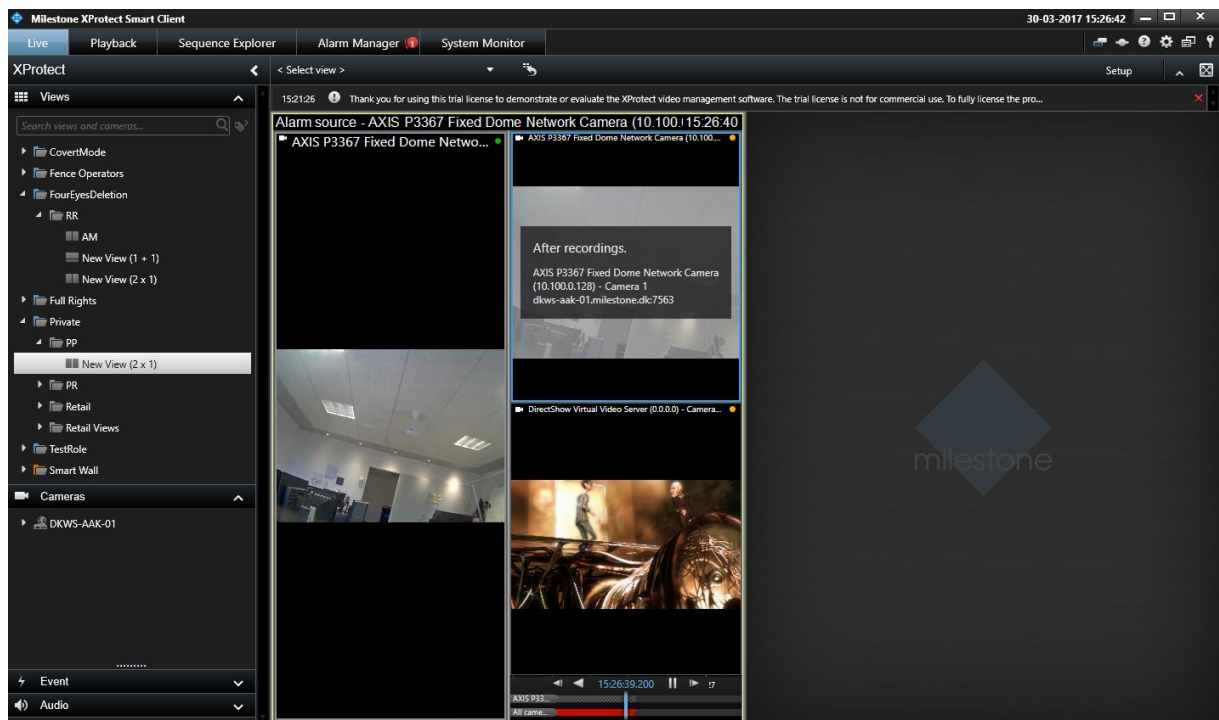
Milestone XProtect Smart Client

30-03-2017 15:26:42

Live
Playback
Sequence Explorer
Alarm Manager 1
System Monitor

XProtect
< Select view >
Setup

Views

15:21:26 Thank you for using this trial license to demonstrate or evaluate the XProtect video management software. The trial license is not for commercial use. To fully license the pro...

Search views and cameras...

CovertMode
Fence Operators
FourEyesDeletion
RR
AM
New View (1 + 1)
New View (2 x 1)
Full Rights
Private
PP
New View (2 x 1)
PR
Retail
Retail Views
TestRole
Smart Wall

Cameras
DKWS-AAK-01

Event
Audio

Alarm source - AXIS P3367 Fixed Dome Network Camera (10.100.| 15:26:40

AXIS P3367 Fixed Dome Netwo...

AXIS P3367 Fixed Dome Network Camera (10.100....

After recordings.
AXIS P3367 Fixed Dome Network Camera (10.100.0.128) - Camera 1
dkws-aak-01.milestone.dk:7563

DirectShow Virtual Video Server (0.0.0.0) - Camera...

15:26:39.200

AXIS P33...
All came...

milestone